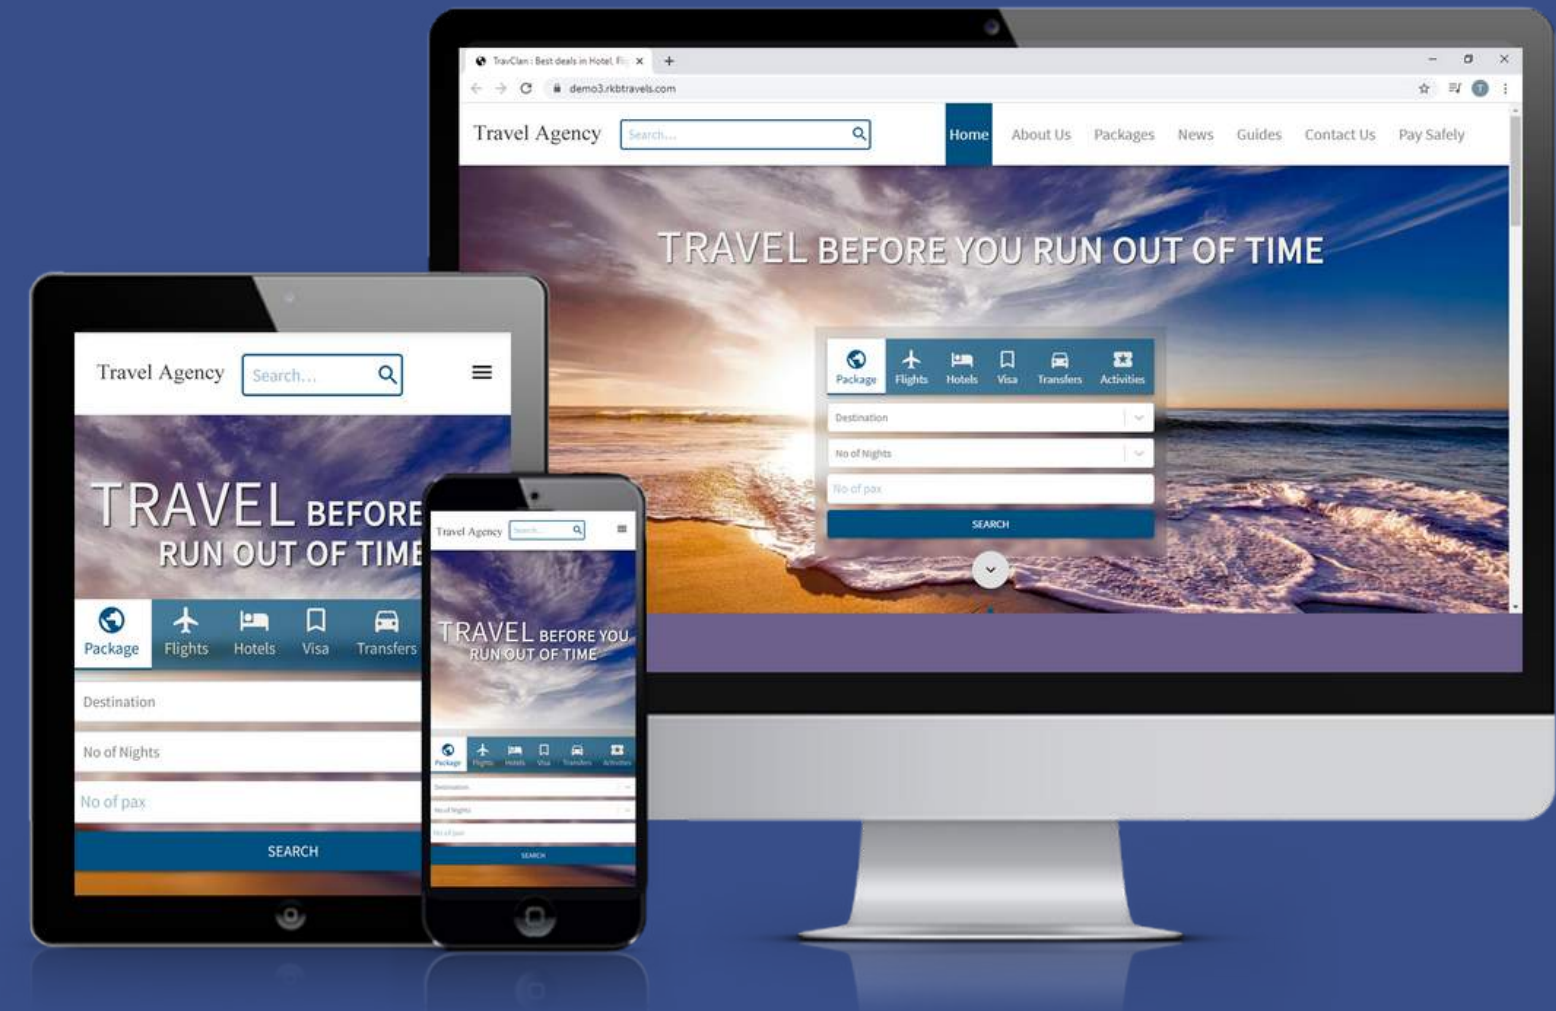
TravClan : Best deals in Hotel, Fl ×
+
demo3.rkbtravels.com

Travel Agency
Search...
Home
About Us
Packages
News
Guides
Contact Us
Pay Safely

TRAVEL BEFORE YOU RUN OUT OF TIME

Package
Flights
Hotels
Visa
Transfers
Activities

Destination
No of Nights
No of pax
SEARCH

Travel Agency
Search...

TRAVEL BEFORE
RUN OUT OF TIME

Package
Flights
Hotels
Visa
Transfers

Destination
No of Nights
No of pax
SEARCH

Travel Agency
Search...

TRAVEL BEFORE YOU RUN OUT OF TIME

Package
Flights
Hotels
Visa
Transfers
Activities

Destination
No of Nights
No of pax
SEARCH